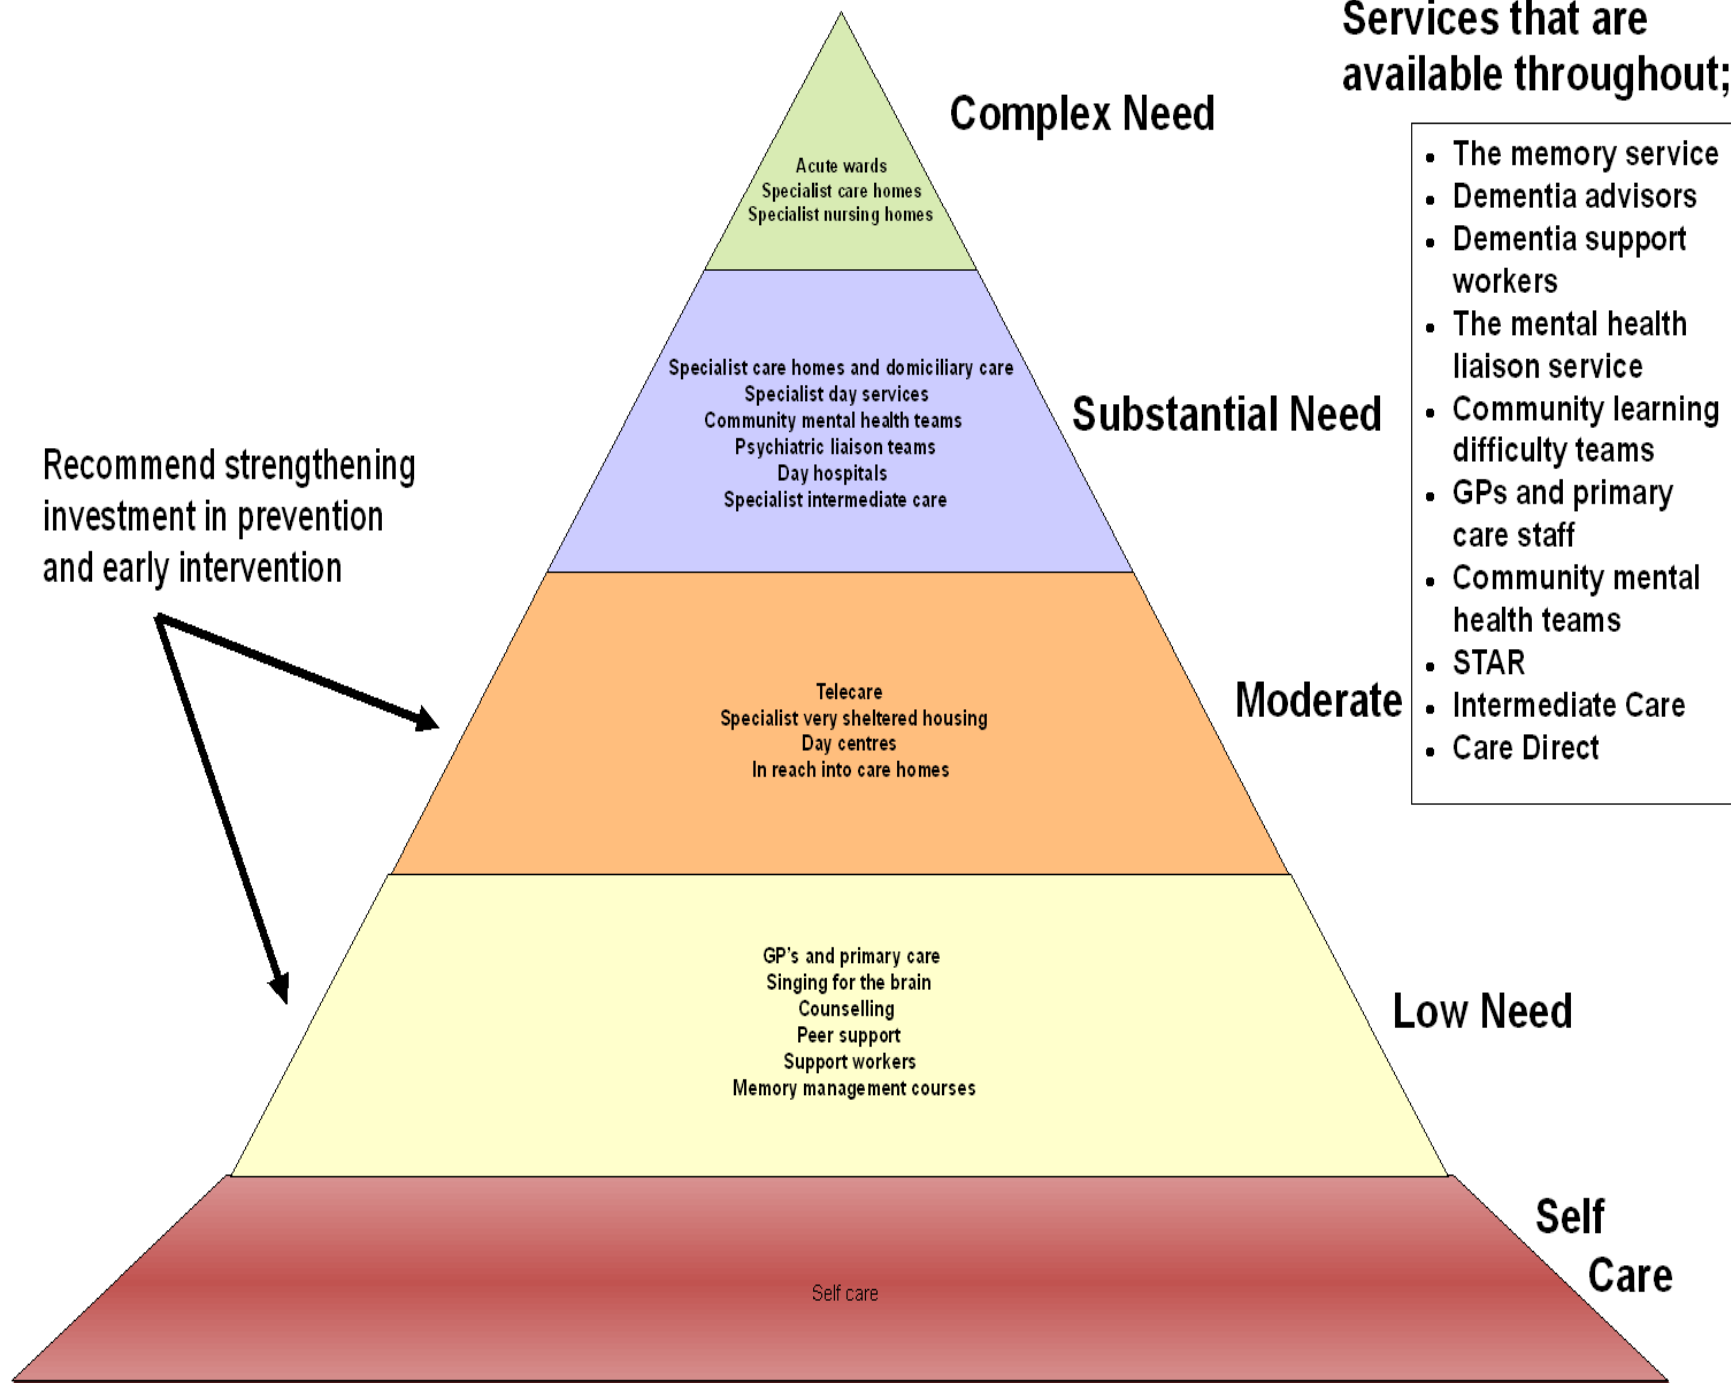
Services that are available throughout;

- The memory service
- Dementia advisors
- Dementia support workers
- The mental health liaison service
- Community learning difficulty teams
- GPs and primary care staff
- Community mental health teams
- STAR
- Intermediate Care
- Care Direct

Complex Need

Acute wards
Specialist care homes
Specialist nursing homes

Substantial Need

Specialist care homes and domiciliary care
Specialist day services
Community mental health teams
Psychiatric liaison teams
Day hospitals
Specialist intermediate care

Recommend strengthening investment in prevention and early intervention

Moderate

Telecare
Specialist very sheltered housing
Day centres
In reach into care homes

Low Need

GP's and primary care
Singing for the brain
Counselling
Peer support
Support workers
Memory management courses

Self Care

Self care